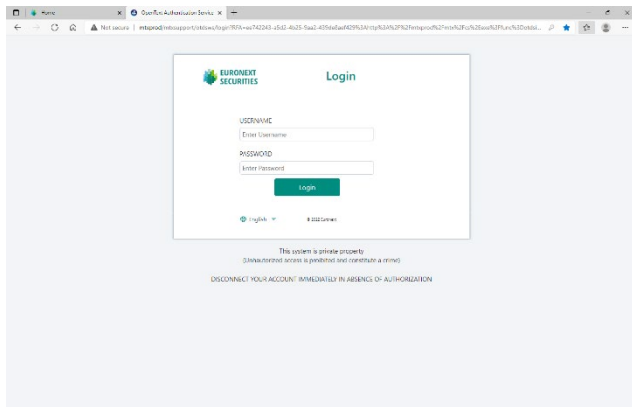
Home

OpenText Authentication Service

Not secure | mtsprod/otdsws/login?RFA=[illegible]

EURONEXT SECURITIES

Login

USERNAME

Enter Username

PASSWORD

Enter Password

Login

English

© 2022 Euronext

This system is private property
(Unauthorized access is prohibited and constitute a crime)

DISCONNECT YOUR ACCOUNT IMMEDIATELY IN ABSENCE OF AUTHORIZATION